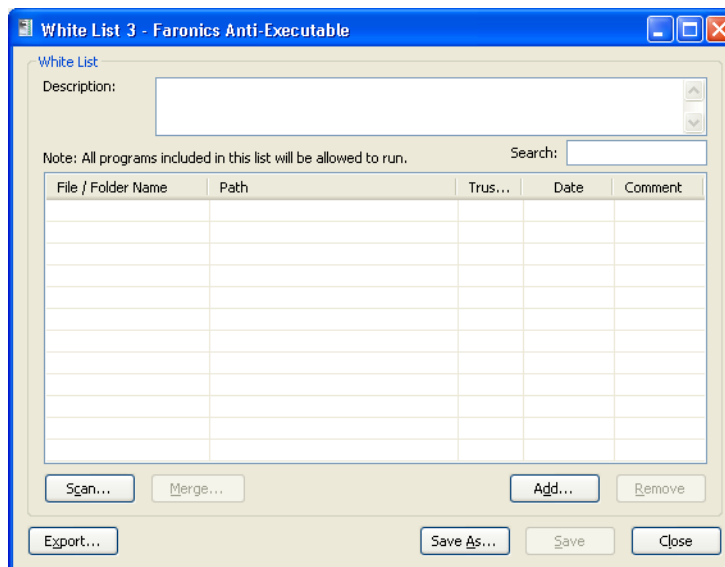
White List 3 - Faronics Anti-Executable

White List

Description:

Note: All programs included in this list will be allowed to run.

Search:

| File / Folder Name | Path | Trus... | Date | Comment |
|---|---|---|---|---|

Scan...
Merge...
Add...
Remove

Export...
Save As...
Save
Close